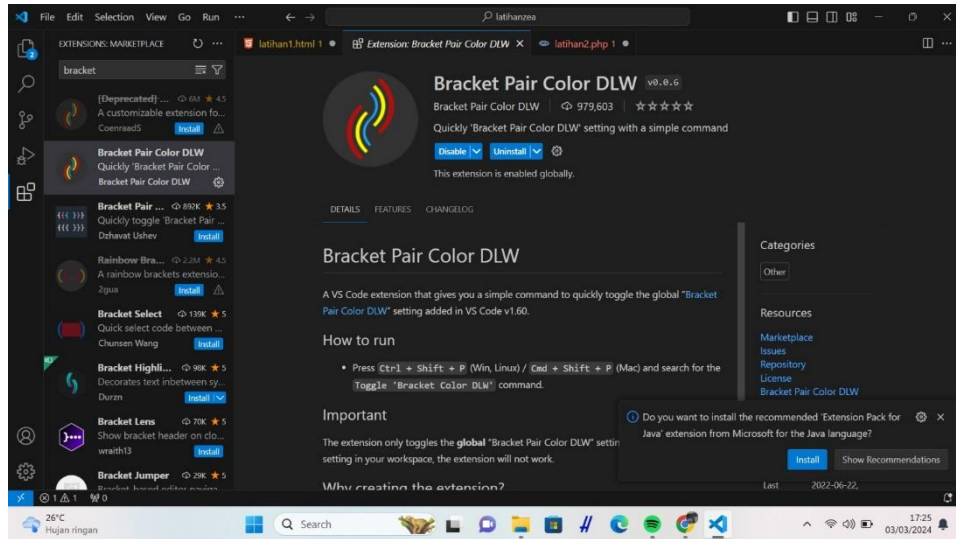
File Edit Selection View Go Run ··· latihanzea

EXTENSIONS: MARKETPLACE

bracket

[Deprecated] ... 6M ★ 4.5
A customizable extension fo...
CoenraadS Install

Bracket Pair Color DLW
Quickly 'Bracket Pair Color ...
Bracket Pair Color DLW

Bracket Pair ... 892K ★ 3.5
Quickly toggle 'Bracket Pair ...
Dzhavat Ushev Install

Rainbow Bra... 2.2M ★ 4.5
A rainbow brackets extensio...
2gua Install

Bracket Select 139K ★ 5
Quick select code between ...
Chunsen Wang Install

Bracket Highli... 98K ★ 5
Decorates text inbetween sy...
Durzn Install

Bracket Lens 70K ★ 5
Show bracket header on clo...
wraith13 Install

Bracket Jumper 29K ★ 5

latihan1.html 1 Extension: Bracket Pair Color DLW latihan2.php 1

Bracket Pair Color DLW v0.0.6
Bracket Pair Color DLW | 979,603 | ★★★★★
Quickly 'Bracket Pair Color DLW' setting with a simple command
Disable Uninstall
This extension is enabled globally.

DETAILS FEATURES CHANGELOG

Bracket Pair Color DLW

A VS Code extension that gives you a simple command to quickly toggle the global "Bracket Pair Color DLW" setting added in VS Code v1.60.

How to run

• Press Ctrl + Shift + P (Win, Linux) / Cmd + Shift + P (Mac) and search for the Toggle 'Bracket Color DLW' command.

Important

The extension only toggles the global "Bracket Pair Color DLW" settin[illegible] setting in your workspace, the extension will not work.

Why creating the extension?

Categories
Other

Resources
Marketplace
Issues
Repository
License
Bracket Pair Color DLW

Do you want to install the recommended 'Extension Pack for Java' extension from Microsoft for the Java language?
Install Show Recommendations

Last 2022-06-22,

⊗ 1 ⚠ 1 0

26°C
Hujan ringan
Search
17:25
03/03/2024